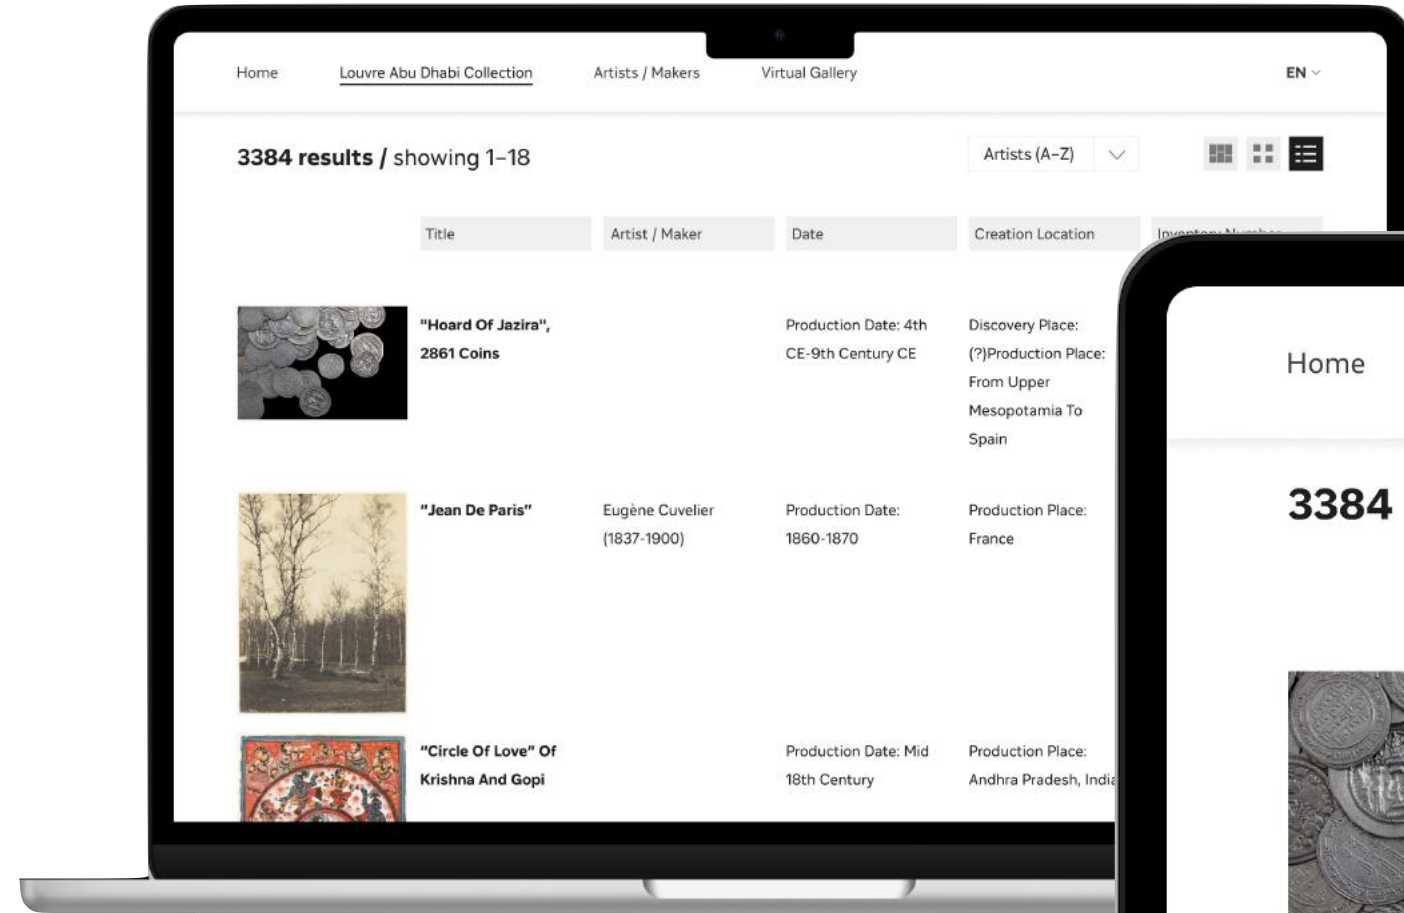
Home Louvre Abu Dhabi Collection Artists / Makers Virtual Gallery EN

3384 results / showing 1–18

Artists (A–Z)

| Title | Artist / Maker | Date | Creation Location | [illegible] |
|---|---|---|---|---|
| "Hoard Of Jazira", 2861 Coins | | Production Date: 4th CE-9th Century CE | Discovery Place: (?)Production Place: From Upper Mesopotamia To Spain | |
| "Jean De Paris" | Eugène Cuvelier (1837-1900) | Production Date: 1860-1870 | Production Place: France | |
| "Circle Of Love" Of Krishna And Gopi | | Production Date: Mid 18th Century | Production Place: Andhra Pradesh, India | |

Home

3384